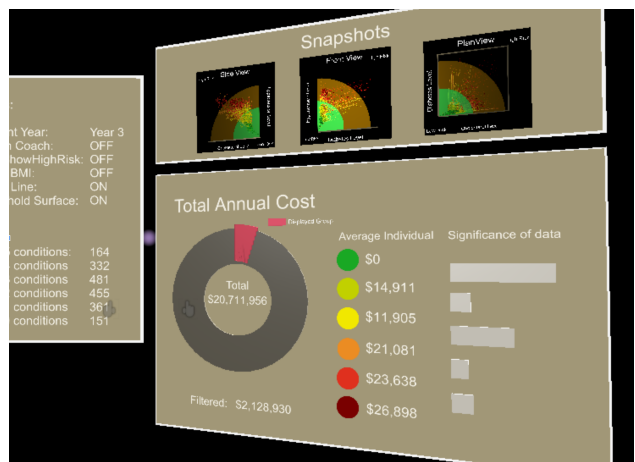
:

nt Year: Year 3
n Coach: OFF
howHighRisk: OFF
BMI: OFF
Line: ON
hold Surface: ON

conditions: 164
conditions 332
conditions 481
conditions 455
conditions 361
conditions 151

Snapshots

Side View

Front View

Plan View

Total Annual Cost

Displayed Group

Total
($20,711,956)

Filtered: $2,128,930

Average Individual

$0

$14,911

$11,905

$21,081

$23,638

$26,898

Significance of data